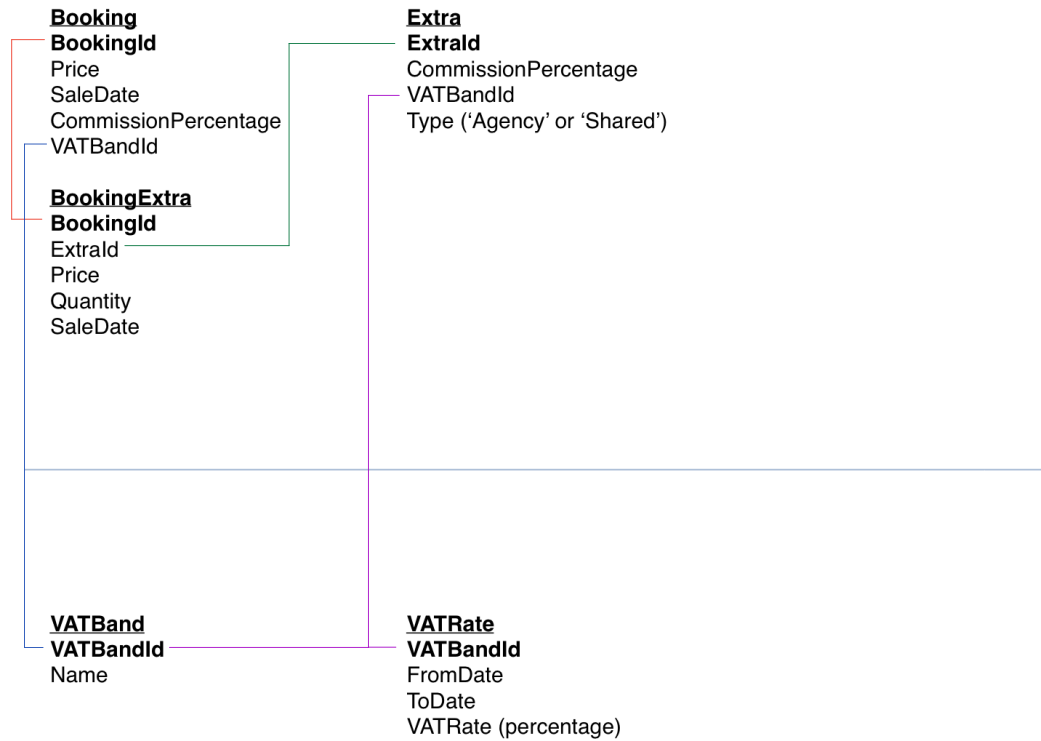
Booking
BookingId
Price
SaleDate
CommissionPercentage
VATBandId

BookingExtra
BookingId
ExtraId
Price
Quantity
SaleDate

Extra
ExtraId
CommissionPercentage
VATBandId
Type ('Agency' or 'Shared')

VATBand
VATBandId
Name

VATRate
VATBandId
FromDate
ToDate
VATRate (percentage)